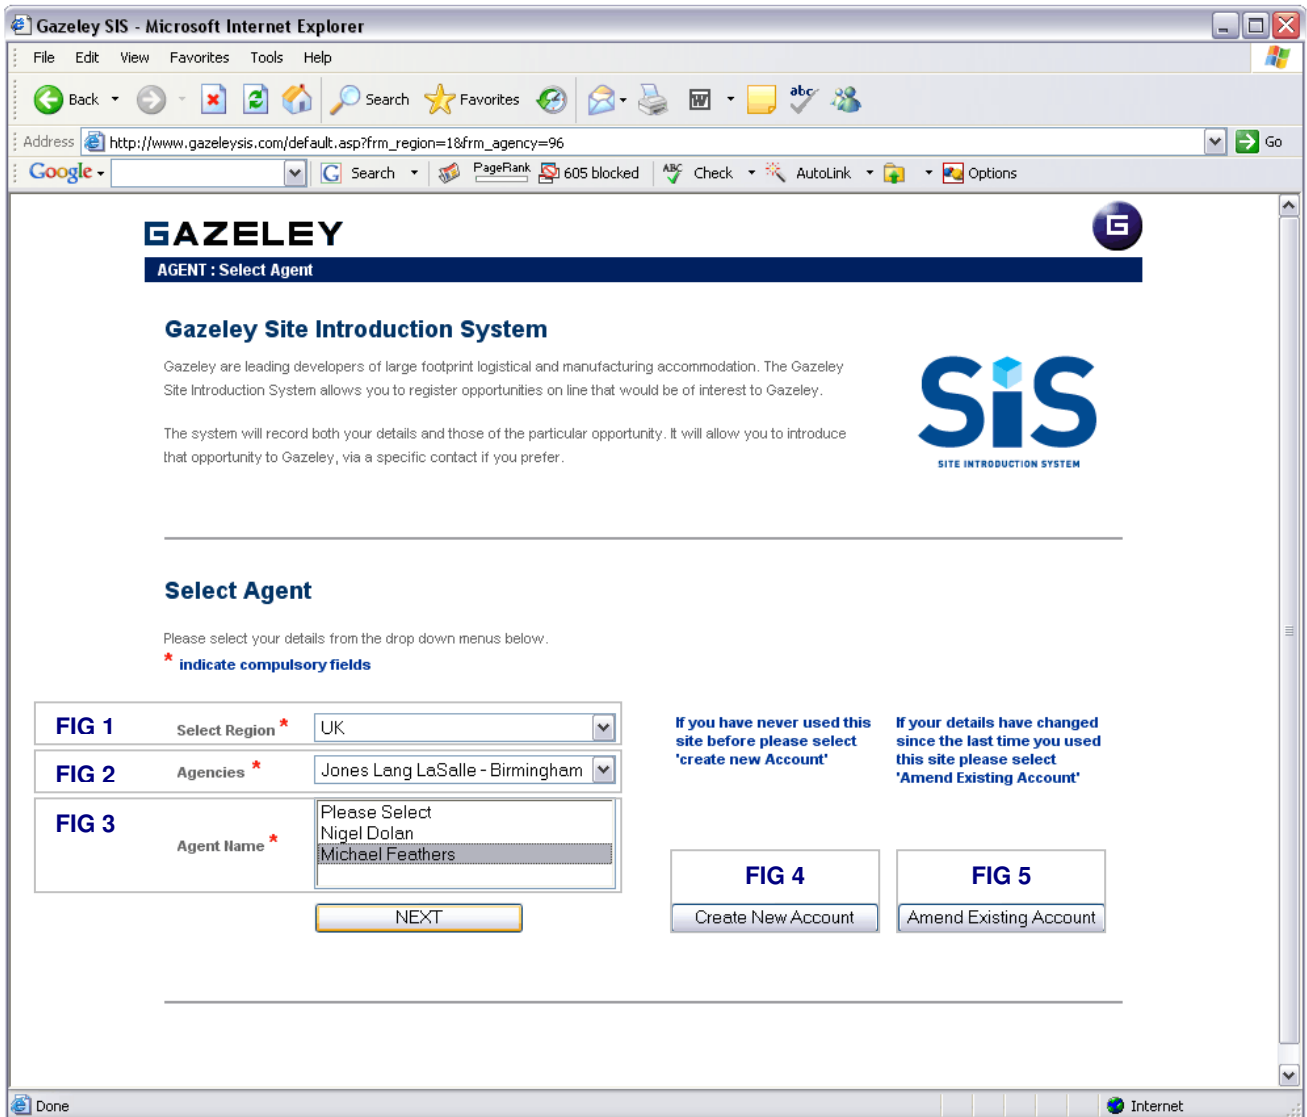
Gazeley SIS - Microsoft Internet Explorer

File Edit View Favorites Tools Help

Back Search Favorites

Address http://www.gazeleysis.com/default.asp?frm_region=1&frm_agency=96 Go

Google Search PageRank 605 blocked Check AutoLink Options

GAZELEY

AGENT : Select Agent

Gazeley Site Introduction System

Gazeley are leading developers of large footprint logistical and manufacturing accommodation. The Gazeley Site Introduction System allows you to register opportunities on line that would be of interest to Gazeley.

The system will record both your details and those of the particular opportunity. It will allow you to introduce that opportunity to Gazeley, via a specific contact if you prefer.

SiS
SITE INTRODUCTION SYSTEM

Select Agent

Please select your details from the drop down menus below.

* indicate compulsory fields

FIG 1 Select Region * UK

FIG 2 Agencies * Jones Lang LaSalle - Birmingham

FIG 3 Agent Name * Please Select
Nigel Dolan
Michael Feathers

NEXT

If you have never used this site before please select 'create new Account'

If your details have changed since the last time you used this site please select 'Amend Existing Account'

FIG 4
Create New Account

FIG 5
Amend Existing Account

Done Internet